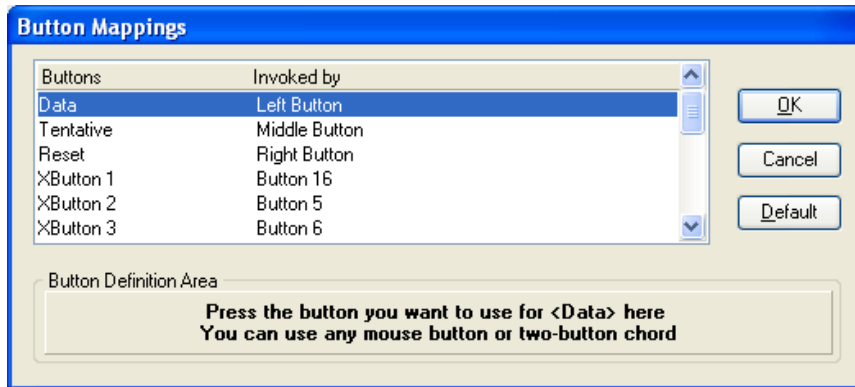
Button Mappings

| Buttons | Invoked by |
|---|---|
| Data | Left Button |
| Tentative | Middle Button |
| Reset | Right Button |
| XButton 1 | Button 16 |
| XButton 2 | Button 5 |
| XButton 3 | Button 6 |

OK

Cancel

Default

Button Definition Area

Press the button you want to use for <Data> here
You can use any mouse button or two-button chord